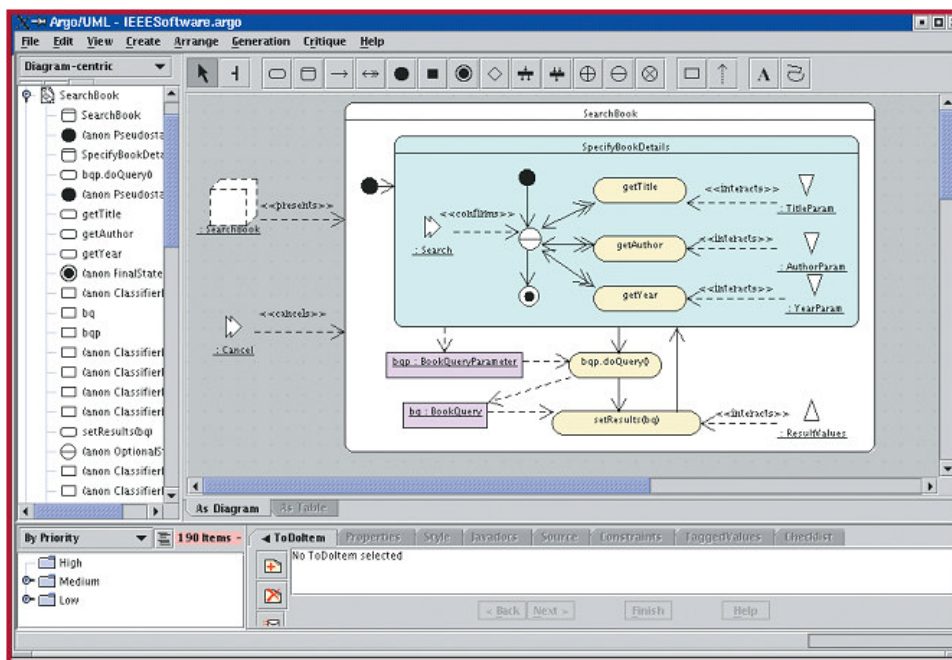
Argo/UML - IEEESoftware.argo

File Edit View Create Arrange Generation Critique Help

Diagram-centric

SearchBook
SearchBook
(anon Pseudosta
SpecifyBookDeta
bqp.doQuery()
(anon Pseudosta
getTitle
getAuthor
getYear
(anon FinalState
(anon Classifier
bq
bqp
(anon Classifier
(anon Classifier
(anon Classifier
(anon Classifier
setResults(bq)
(anon OptionalS
(anon Classifier
(anon Classifier

SearchBook
SpecifyBookDetails
<<presents>>
: SearchBook
<<confirms>>
: Search
getTitle
<<interacts>>
: TitleParam
getAuthor
<<interacts>>
: AuthorParam
getYear
<<interacts>>
: YearParam
<<cancels>>
: Cancel
bqp : BookQueryParameter
bqp.doQuery()
bq : BookQuery
setResults(bq)
<<interacts>>
: ResultValues

As Diagram
As Table

By Priority
190 Items -
High
Medium
Low

ToDoItem
Properties
Style
Javadocs
Source
Constraints
TaggedValues
Checklist

No ToDoItem selected

< Back
Next >
Finish
Help